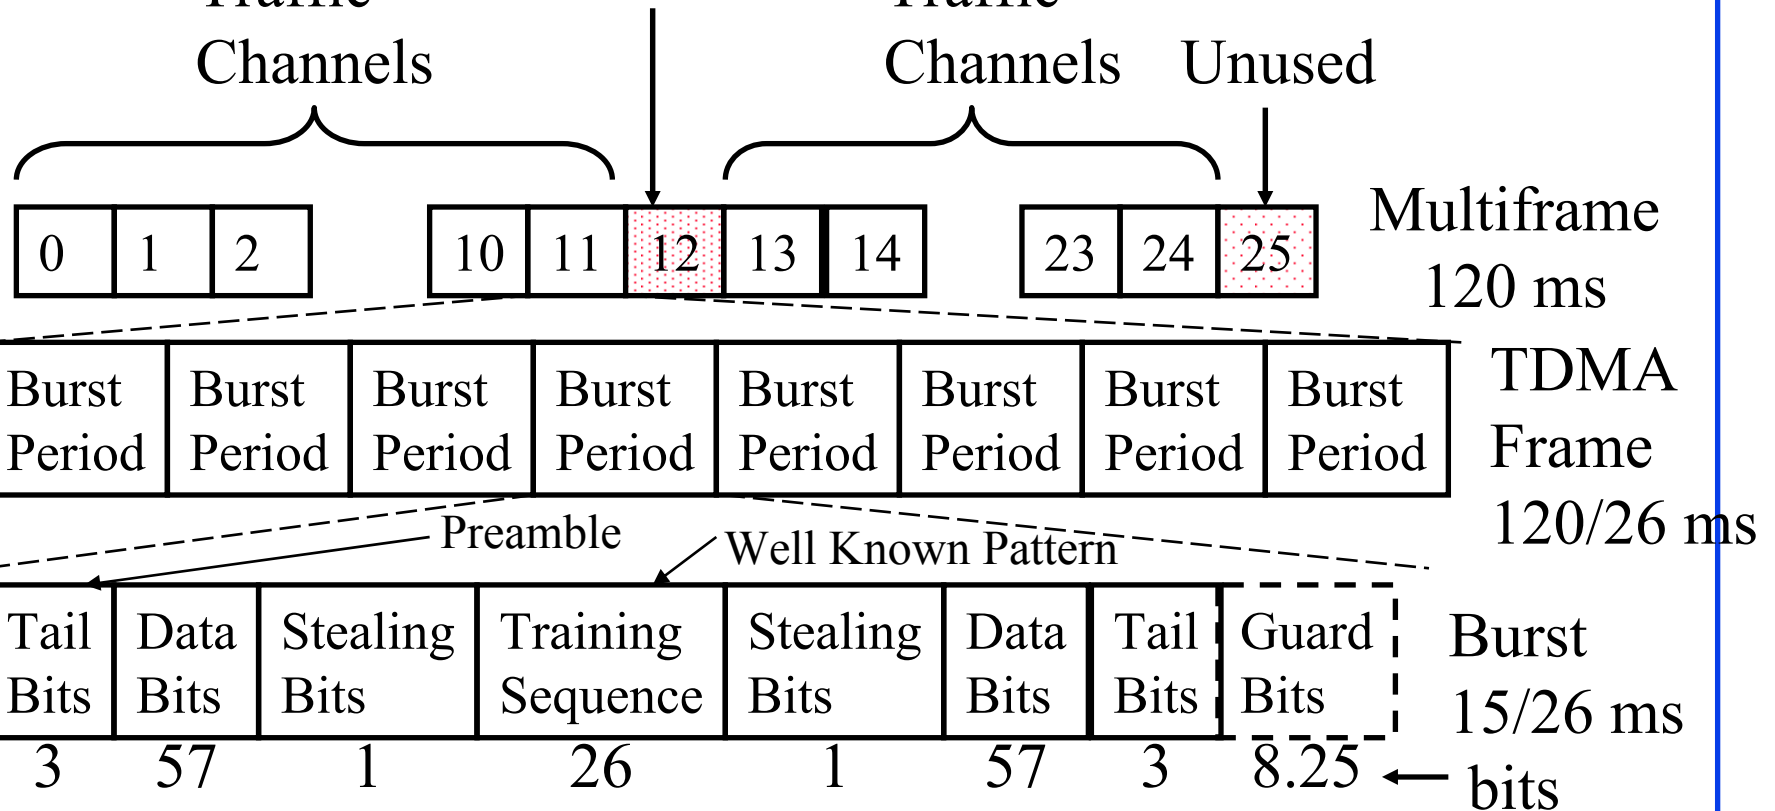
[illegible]
Channels

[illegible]
Channels

Unused

0 1 2 10 11 12 13 14 23 24 25

Multiframe
120 ms

| Burst Period | Burst Period | Burst Period | Burst Period | Burst Period | Burst Period | Burst Period | Burst Period |
|---|---|---|---|---|---|---|---|

TDMA
Frame
120/26 ms

Preamble

Well Known Pattern

| Tail Bits | Data Bits | Stealing Bits | Training Sequence | Stealing Bits | Data Bits | Tail Bits | Guard Bits |
|---|---|---|---|---|---|---|---|
| 3 | 57 | 1 | 26 | 1 | 57 | 3 | 8.25 |

Burst
15/26 ms

bits